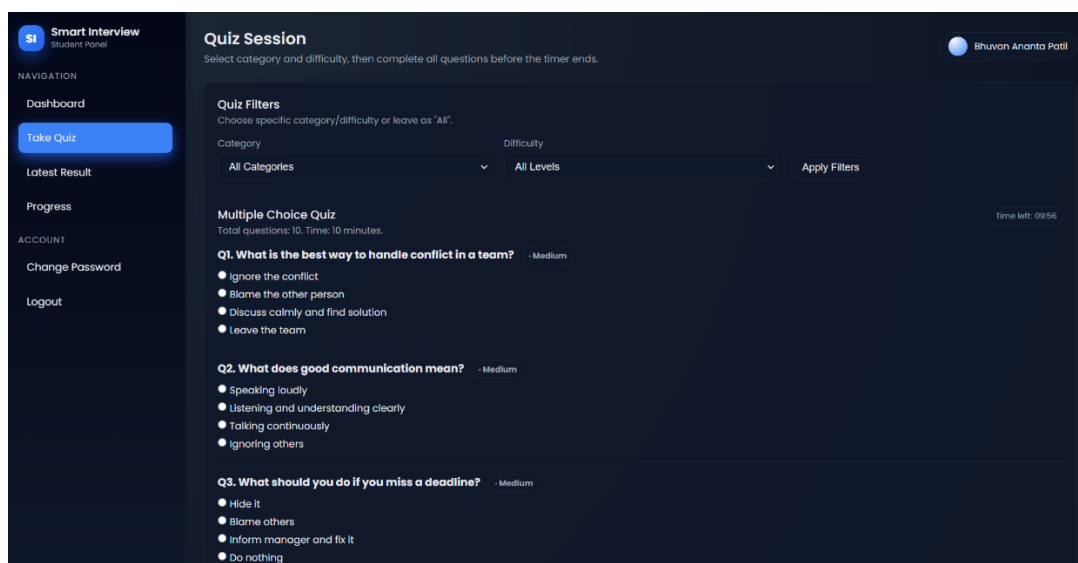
SI Smart Interview
Student Panel

NAVIGATION

Dashboard

Take Quiz

Latest Result

Progress

ACCOUNT

Change Password

Logout

Quiz Session
Select category and difficulty, then complete all questions before the timer ends.

Bhuvan Ananta Patil

Quiz Filters
Choose specific category/difficulty or leave as "All".

Category
All Categories

Difficulty
All Levels

Apply Filters

Multiple Choice Quiz
Total questions: 10. Time: 10 minutes.

Time left: 09:56

Q1. What is the best way to handle conflict in a team? - Medium
Ignore the conflict
Blame the other person
Discuss calmly and find solution
Leave the team

Q2. What does good communication mean? - Medium
Speaking loudly
Listening and understanding clearly
Talking continuously
Ignoring others

Q3. What should you do if you miss a deadline? - Medium
Hide it
Blame others
Inform manager and fix it
Do nothing